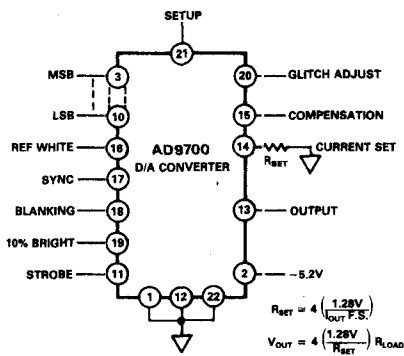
SETUP
21
MSB 3
LSB 10
REF WHITE 16
SYNC 17
BLANKING 18
10% BRIGHT 19
STROBE 11
AD9700
D/A CONVERTER
20 GLITCH ADJUST
15 COMPENSATION
14 CURRENT SET
$R_{SET}$
13 OUTPUT
2 $-5.2V$
1 12 22
$R_{SET} = 4\left(\frac{1.28V}{I_{OUT}F.S.}\right)$
$V_{OUT} = 4\left(\frac{1.28V}{R_{SET}}\right)R_{LOAD}$